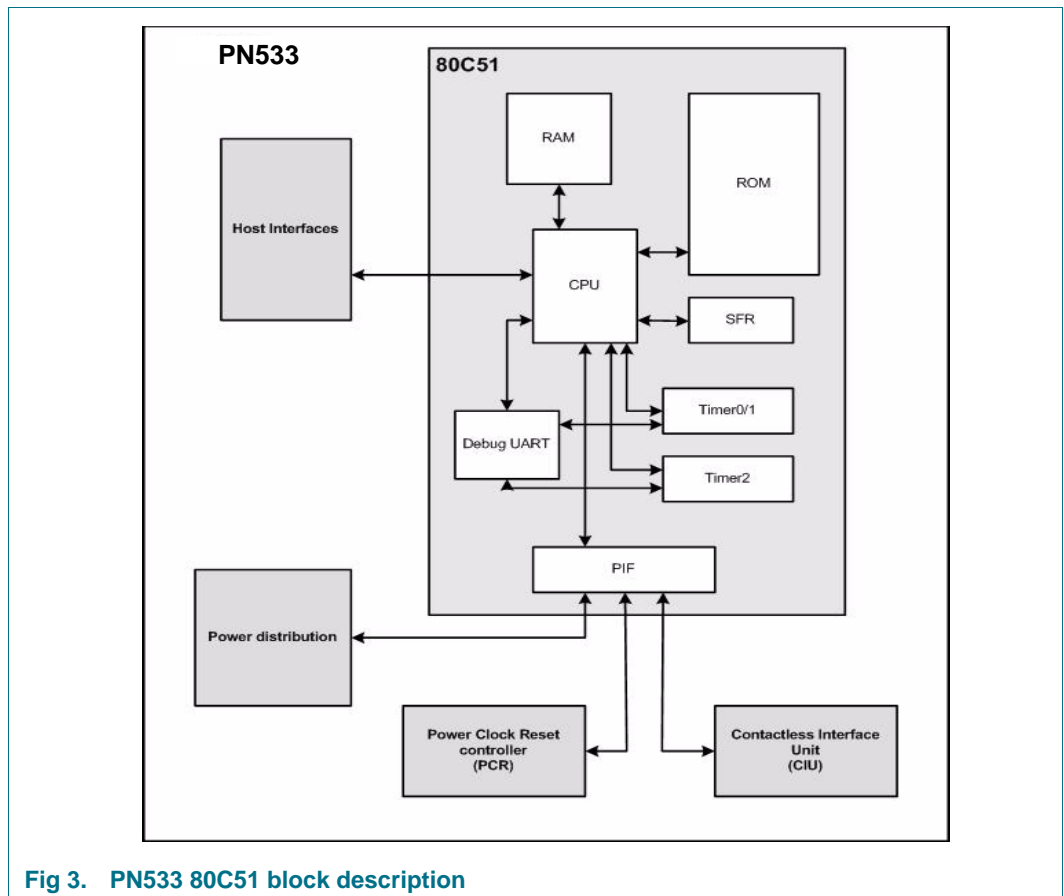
PN533

80C51

RAM

ROM

Host Interfaces

CPU

SFR

Timer0/1

Debug UART

Timer2

PIF

Power distribution

Power Clock Reset controller (PCR)

Contactless Interface Unit (CIU)

Fig 3. PN533 80C51 block description